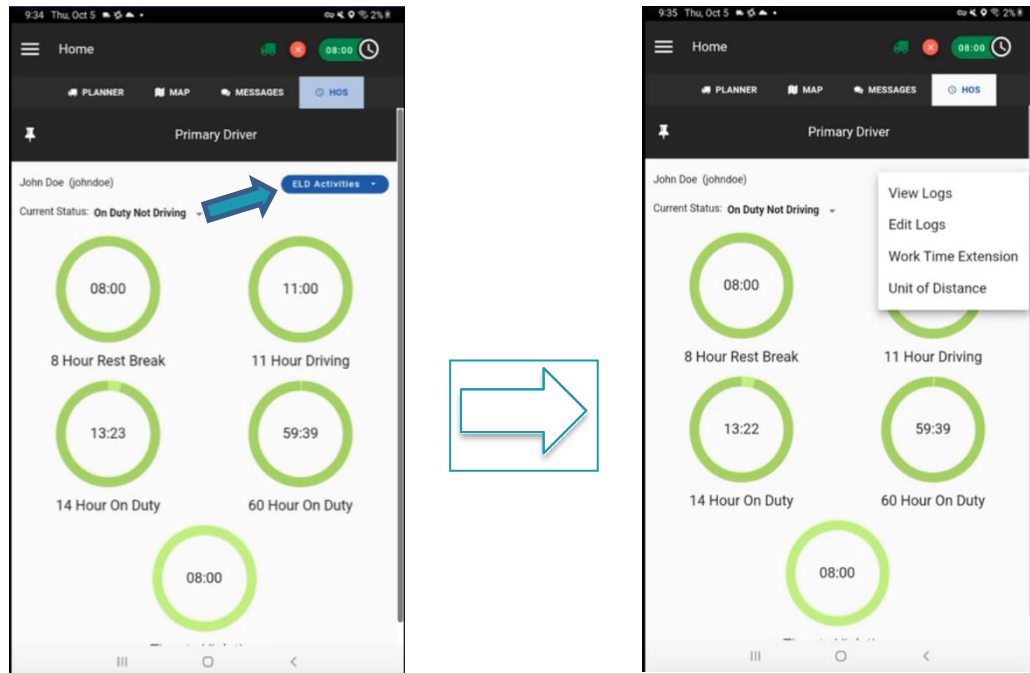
9:34 Thu, Oct 5
2%
Home
08:00
PLANNER
MAP
MESSAGES
HOS
Primary Driver
John Doe (johndoe)
ELD Activities
Current Status: On Duty Not Driving
08:00
8 Hour Rest Break
11:00
11 Hour Driving
13:23
14 Hour On Duty
59:39
60 Hour On Duty
08:00
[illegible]

9:35 Thu, Oct 5
2%
Home
08:00
PLANNER
MAP
MESSAGES
HOS
Primary Driver
John Doe (johndoe)
Current Status: On Duty Not Driving
View Logs
Edit Logs
Work Time Extension
Unit of Distance
08:00
8 Hour Rest Break
11 Hour Driving
13:22
14 Hour On Duty
59:39
60 Hour On Duty
08:00
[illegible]